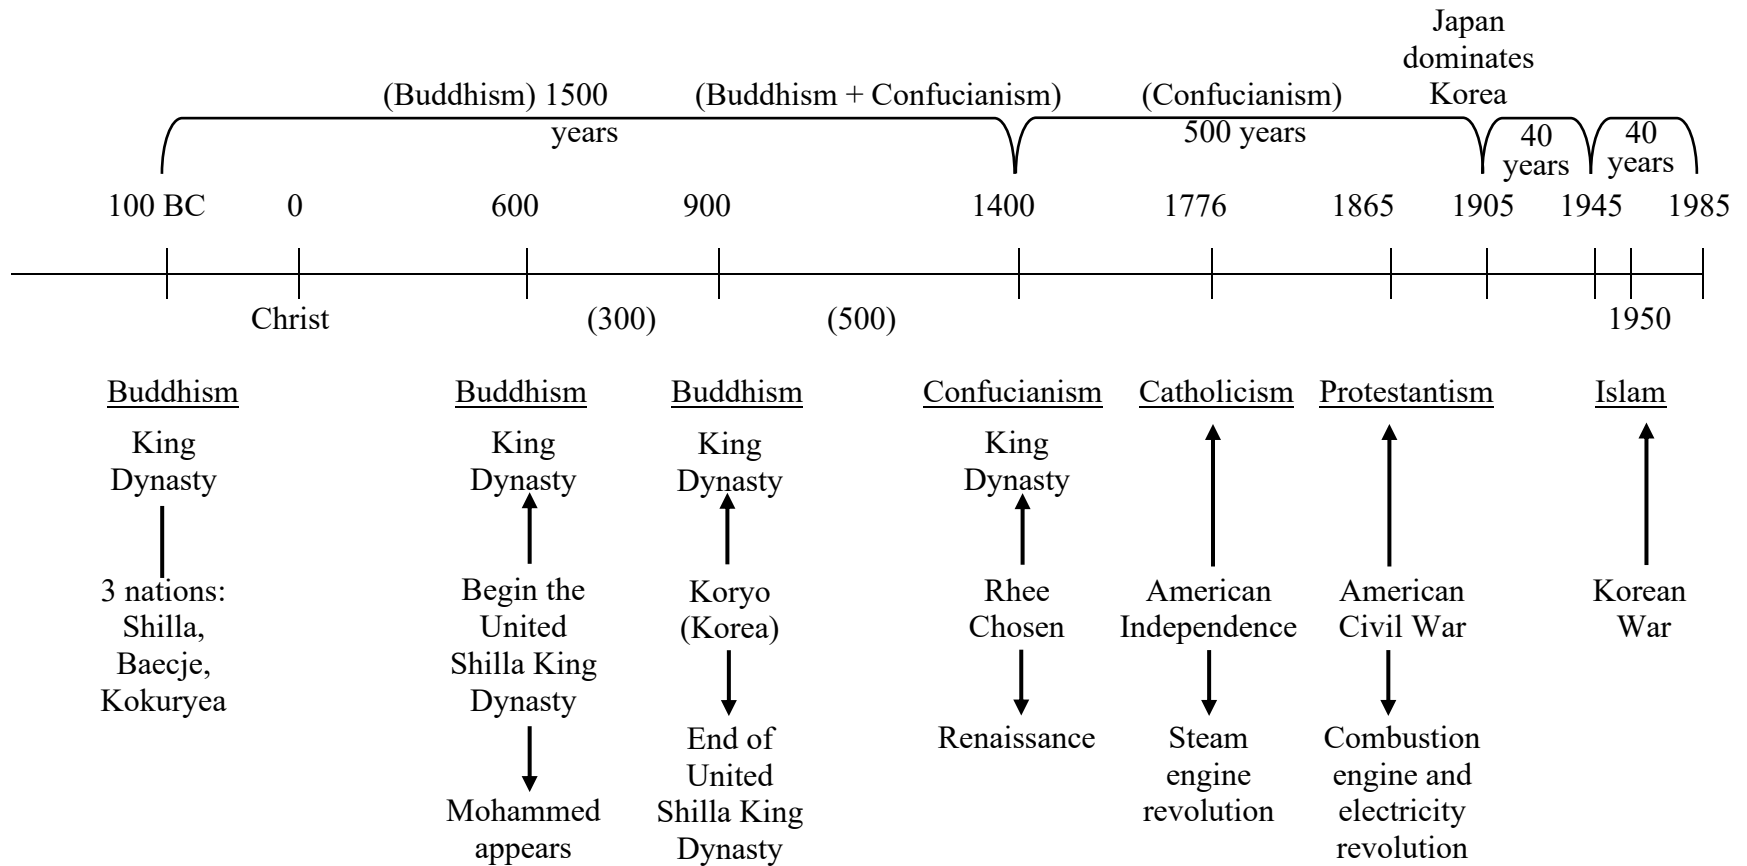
Japan dominates Korea

(Buddhism) 1500 years

(Buddhism + Confucianism)

(Confucianism) 500 years

40 years

40 years

100 BC 0 600 900 1400 1776 1865 1905 1945 1985

Christ

(300)

(500)

1950

Buddhism
King Dynasty
3 nations: Shilla, Baecje, Kokuryea

Buddhism
King Dynasty
Begin the United Shilla King Dynasty
Mohammed appears

Buddhism
King Dynasty
Koryo (Korea)
End of United Shilla King Dynasty

Confucianism
King Dynasty
Rhee Chosen
Renaissance

Catholicism
American Independence
Steam engine revolution

Protestantism
American Civil War
Combustion engine and electricity revolution

Islam
Korean War